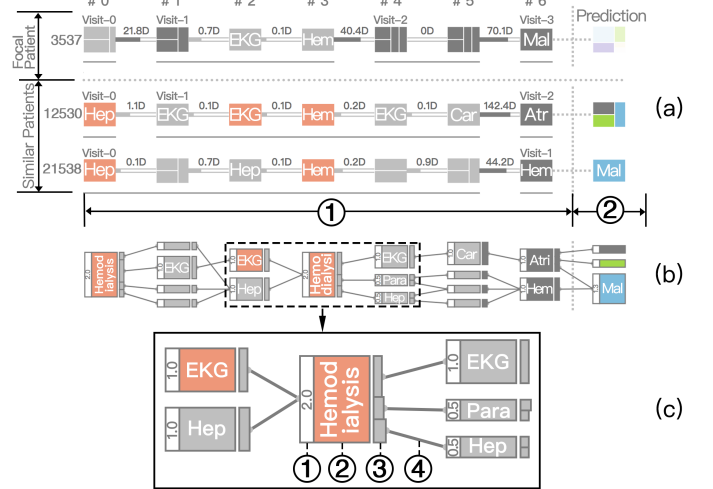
# 0 # 1 # 2 # 3 # 4 # 5 # 6 Prediction

Focal Patient

3537 Visit-0 21.8D Visit-1 0.7D EKG 0.1D Hem 40.4D Visit-2 0D 70.1D Visit-3 Mal

Similar Patients

12530 Visit-0 Hep 1.1D Visit-1 EKG 0.1D EKG 0.1D Hem 0.2D EKG 0.1D Car 142.4D Visit-2 Atr

21538 Visit-0 Hep 0.1D 0.7D Hep 0.1D Hem 0.2D 0.9D 44.2D Visit-1 Hem Mal

① ②

(a)

2.0 Hemodialysis EKG EKG Hemodialysi EKG Car Atri Hep Para Hep Hem Mal

(b)

1.0 EKG 1.0 Hep 2.0 Hemodialysis 1.0 EKG 0.5 Para 0.5 Hep

① ② ③ ④

(c)